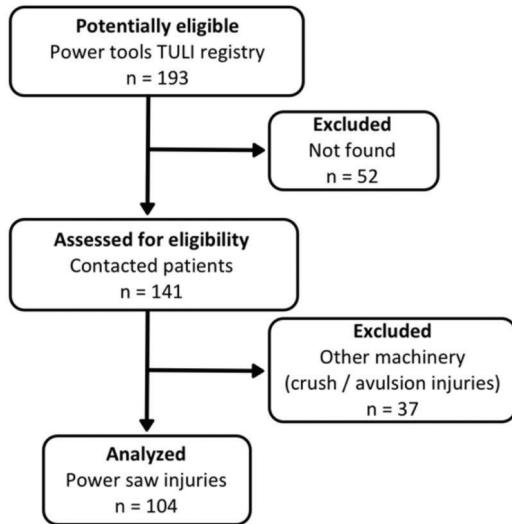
Potentially eligible
Power tools TULI registry
n = 193

Excluded
Not found
n = 52

Assessed for eligibility
Contacted patients
n = 141

Excluded
Other machinery
(crush / avulsion injuries)
n = 37

Analyzed
Power saw injuries
n = 104